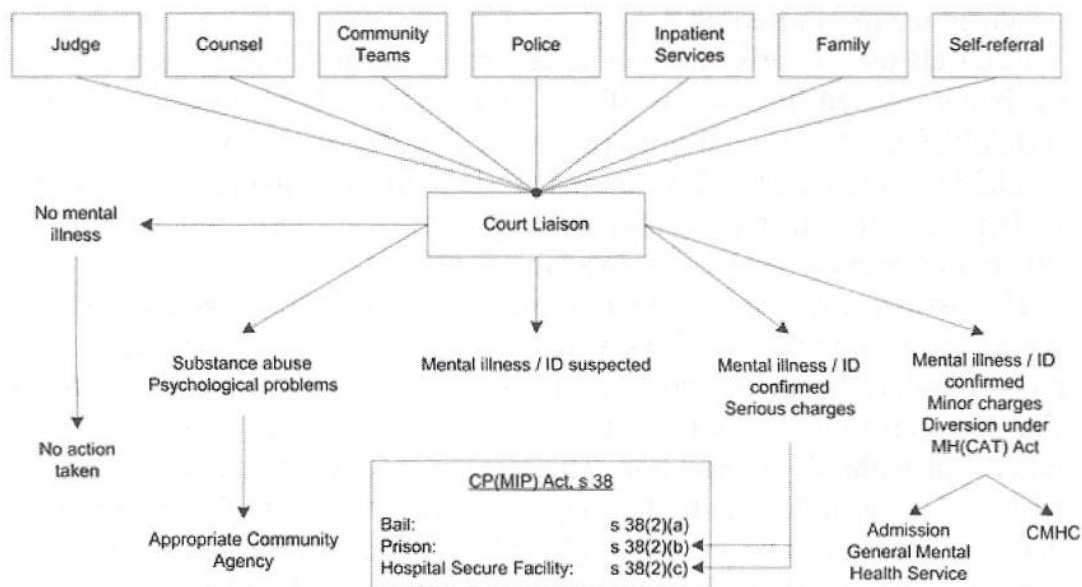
Judge

Counsel

Community Teams

Police

Inpatient Services

Family

Self-referral

Court Liaison

No mental illness

No action taken

Substance abuse Psychological problems

Appropriate Community Agency

Mental illness / ID suspected

Mental illness / ID confirmed Serious charges

Mental illness / ID confirmed Minor charges Diversion under MH(CAT) Act

Admission General Mental Health Service

CMHC

CP(MIP) Act, s 38

| | |
|---|---|
| Bail: | s 38(2)(a) |
| Prison: | s 38(2)(b) |
| Hospital Secure Facility: | s 38(2)(c) |